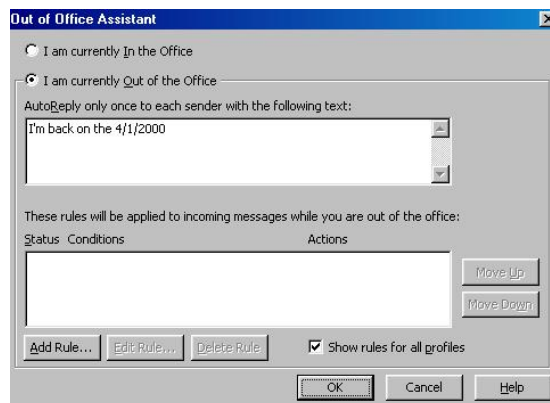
Out of Office Assistant

I am currently In the Office

I am currently Out of the Office

AutoReply only once to each sender with the following text:

I'm back on the 4/1/2000

These rules will be applied to incoming messages while you are out of the office:

Status Conditions Actions

Move Up

Move Down

Add Rule... Edit Rule... Delete Rule

Show rules for all profiles

OK Cancel Help